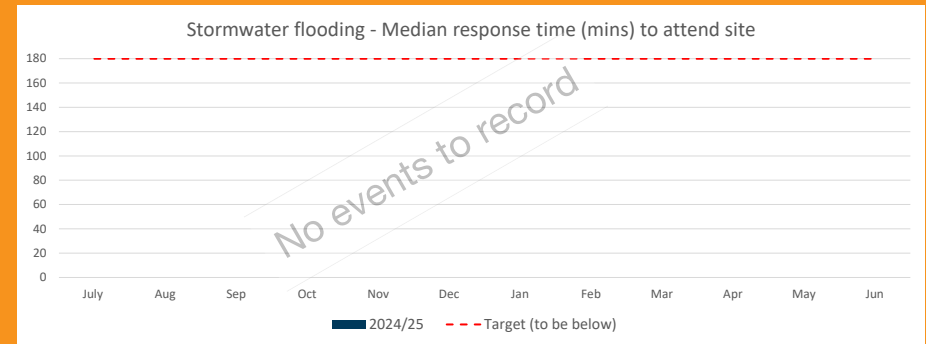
Stormwater flooding - Median response time (mins) to attend site

180
160
140
120
100
80
60
40
20
0

July Aug Sep Oct Nov Dec Jan Feb Mar Apr May Jun

No events to record

2024/25 Target (to be below)